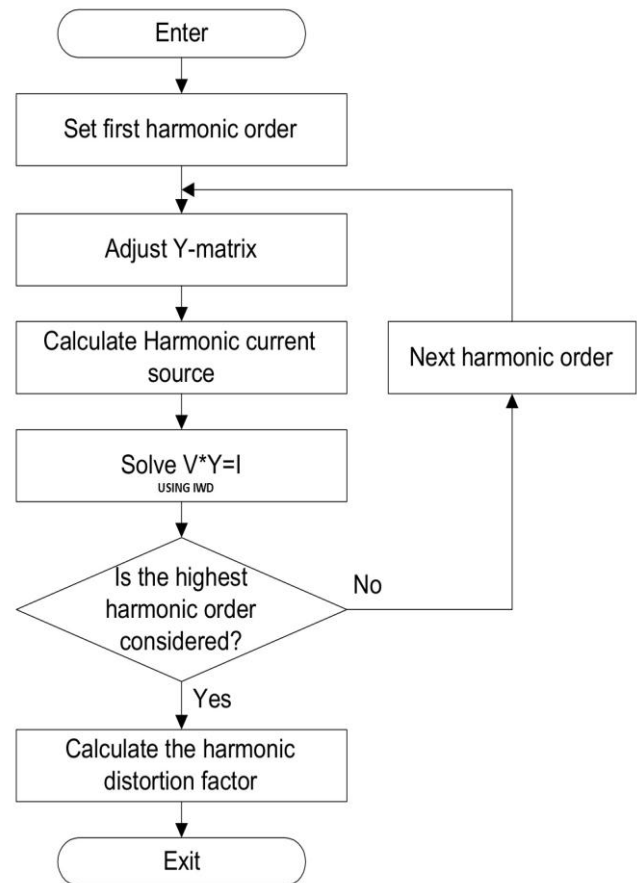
Enter

Set first harmonic order

Adjust Y-matrix

Calculate Harmonic current source

Next harmonic order

Solve V*Y=I
USING IWD

Is the highest harmonic order considered?

No

Yes

Calculate the harmonic distortion factor

Exit